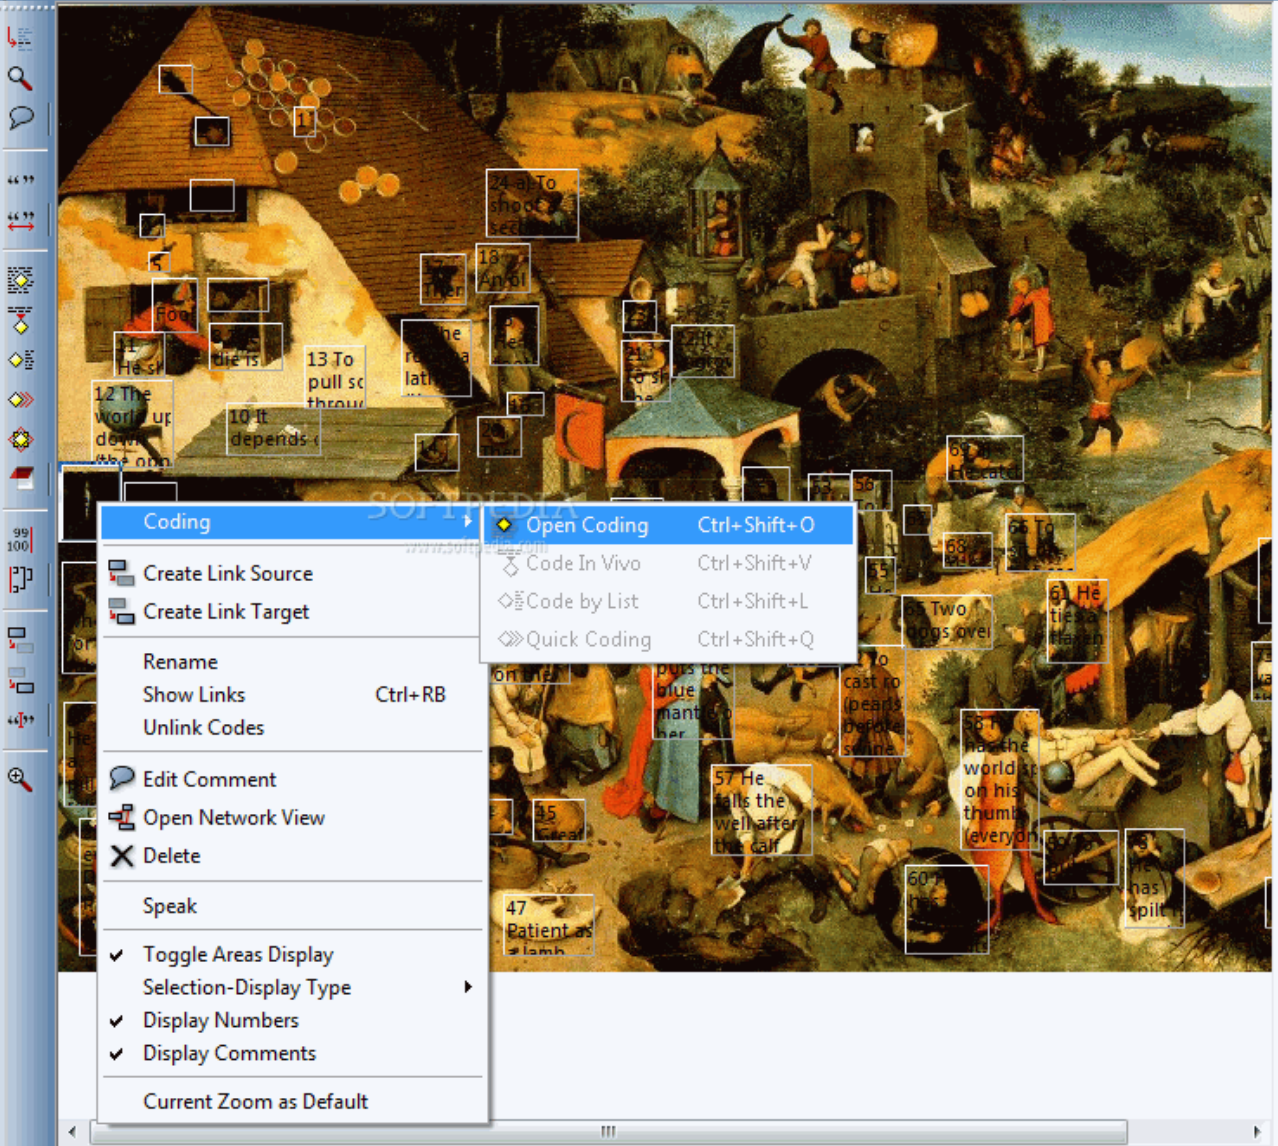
Coding
Create Link Source
Create Link Target
Rename
Show Links Ctrl+RB
Unlink Codes
Edit Comment
Open Network View
Delete
Speak
Toggle Areas Display
Selection-Display Type
Display Numbers
Display Comments
Current Zoom as Default

Open Coding Ctrl+Shift+O
Code In Vivo Ctrl+Shift+V
Code by List Ctrl+Shift+L
Quick Coding Ctrl+Shift+Q

13 To pull sc
10 It depends
12 The world up
24 a) To
57 He falls the well after the calf
47 Patient as
65 Two dogs over
58 He has the world on his thumb
61 He
60
45
SOFTPEDIA
www.softpedia.com